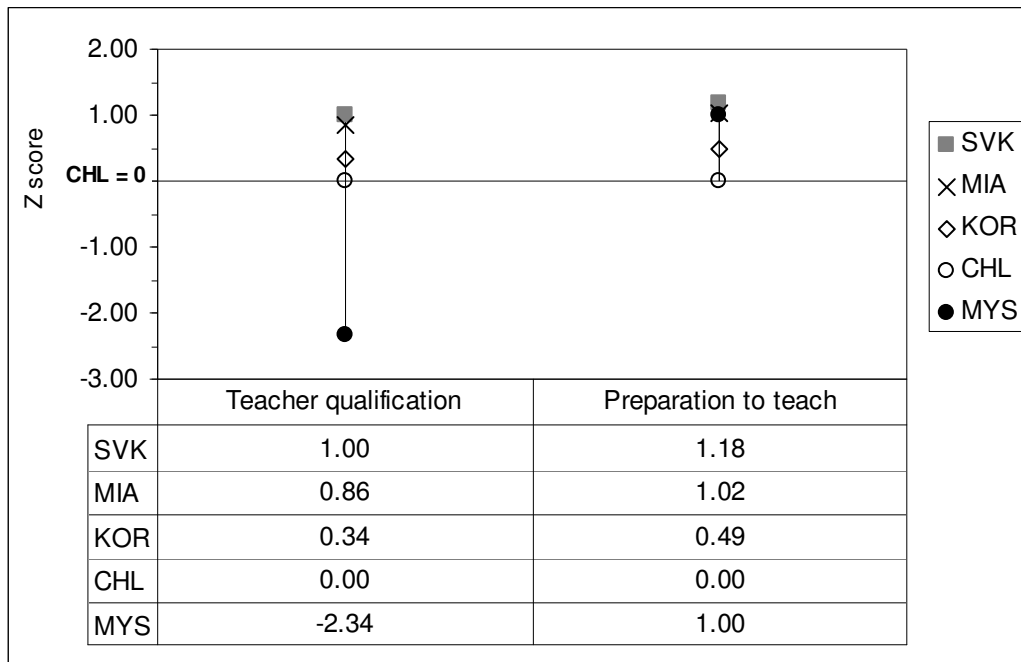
2.00
1.00
CHL = 0
-1.00
-2.00
-3.00

Z score

SVK
MIA
KOR
CHL
MYS

| | Teacher qualification | Preparation to teach |
|---|---|---|
| SVK | 1.00 | 1.18 |
| MIA | 0.86 | 1.02 |
| KOR | 0.34 | 0.49 |
| CHL | 0.00 | 0.00 |
| MYS | -2.34 | 1.00 |